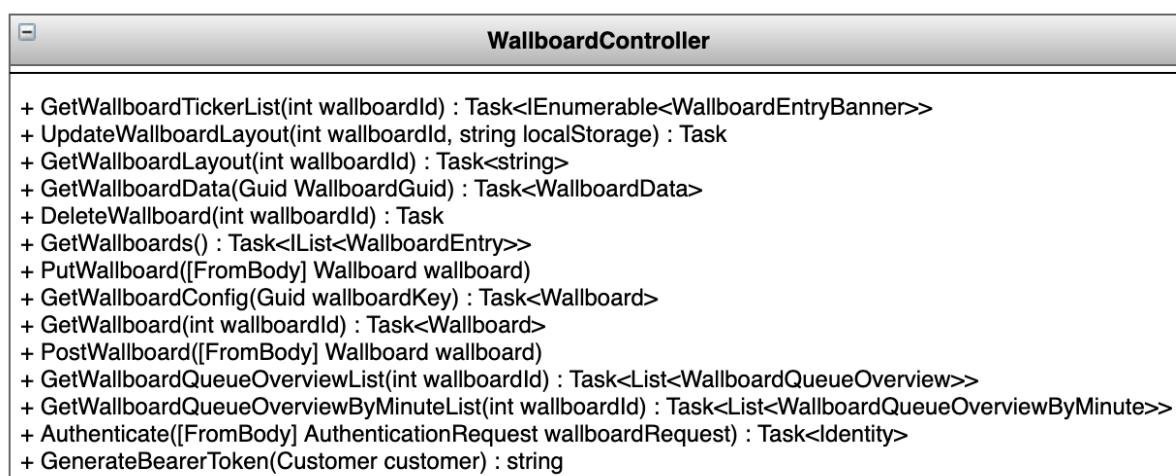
WallboardController

+ GetWallboardTickerList(int wallboardId) : Task<IEnumerable<WallboardEntryBanner>>
+ UpdateWallboardLayout(int wallboardId, string localStorage) : Task
+ GetWallboardLayout(int wallboardId) : Task<string>
+ GetWallboardData(Guid WallboardGuid) : Task<WallboardData>
+ DeleteWallboard(int wallboardId) : Task
+ GetWallboards() : Task<IList<WallboardEntry>>
+ PutWallboard([FromBody] Wallboard wallboard)
+ GetWallboardConfig(Guid wallboardKey) : Task<Wallboard>
+ GetWallboard(int wallboardId) : Task<Wallboard>
+ PostWallboard([FromBody] Wallboard wallboard)
+ GetWallboardQueueOverviewList(int wallboardId) : Task<List<WallboardQueueOverview>>
+ GetWallboardQueueOverviewByMinuteList(int wallboardId) : Task<List<WallboardQueueOverviewByMinute>>
+ Authenticate([FromBody] AuthenticationRequest wallboardRequest) : Task<Identity>
+ GenerateBearerToken(Customer customer) : string